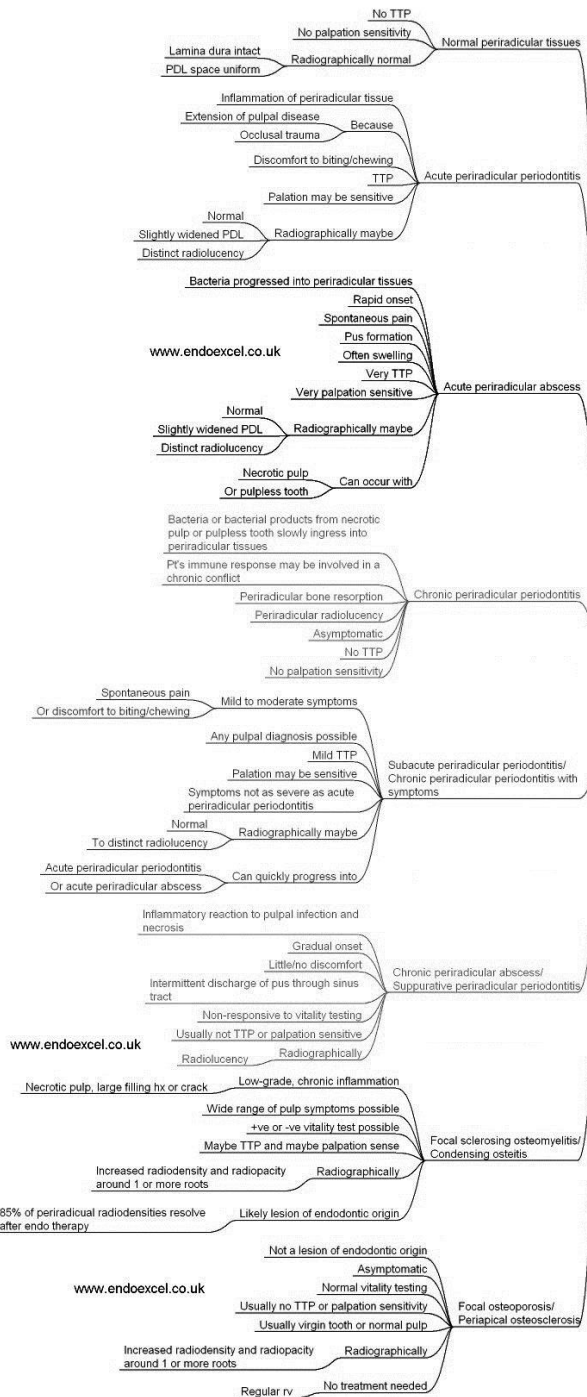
No TTP
No palpation sensitivity
Lamina dura intact
PDL space uniform
Radiographically normal
Normal periradicular tissues

Inflammation of periradicular tissue
Extension of pulpal disease
Occlusal trauma
Because
Discomfort to biting/chewing
TTP
Palation may be sensitive
Normal
Slightly widened PDL
Distinct radiolucency
Radiographically maybe
Acute periradicular periodontitis

Bacteria progressed into periradicular tissues
Rapid onset
Spontaneous pain
Pus formation
Often swelling
Very TTP
Very palpation sensitive
Normal
Slightly widened PDL
Distinct radiolucency
Radiographically maybe
Necrotic pulp
Or pulpless tooth
Can occur with
Acute periradicular abscess

www.endoexcel.co.uk

Bacteria or bacterial products from necrotic pulp or pulpless tooth slowly ingress into periradicular tissues
Pt's immune response may be involved in a chronic conflict
Periradicular bone resorption
Periradicular radiolucency
Asymptomatic
No TTP
No palpation sensitivity
Chronic periradicular periodontitis

Spontaneous pain
Or discomfort to biting/chewing
Mild to moderate symptoms
Any pulpal diagnosis possible
Mild TTP
Palation may be sensitive
Symptoms not as severe as acute periradicular periodontitis
Normal
To distinct radiolucency
Radiographically maybe
Acute periradicular periodontitis
Or acute periradicular abscess
Can quickly progress into
Subacute periradicular periodontitis/ Chronic periradicular periodontitis with symptoms

Inflammatory reaction to pulpal infection and necrosis
Gradual onset
Little/no discomfort
Intermittent discharge of pus through sinus tract
Non-responsive to vitality testing
Usually not TTP or palpation sensitive
Radiolucency
Radiographically
Chronic periradicular abscess/ Suppurative periradicular periodontitis

www.endoexcel.co.uk

Necrotic pulp, large filling hx or crack
Low-grade, chronic inflammation
Wide range of pulp symptoms possible
+ve or -ve vitality test possible
Maybe TTP and maybe palpation sense
Increased radiodensity and radiopacity around 1 or more roots
Radiographically
85% of periradicular radiodensities resolve after endo therapy
Likely lesion of endodontic origin
Focal sclerosing osteomyelitis/ Condensing osteitis

Not a lesion of endodontic origin
Asymptomatic
Normal vitality testing
Usually no TTP or palpation sensitivity
Usually virgin tooth or normal pulp
Increased radiodensity and radiopacity around 1 or more roots
Radiographically
Regular rv
No treatment needed
Focal osteoporosis/ Periapical osteosclerosis

www.endoexcel.co.uk